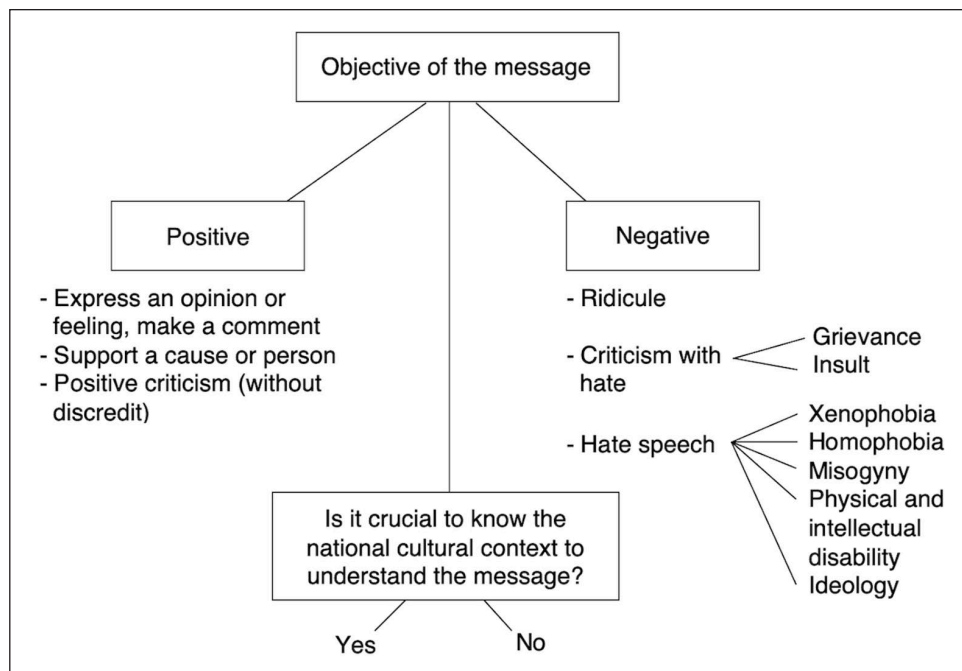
Objective of the message

Positive

- Express an opinion or feeling, make a comment
- Support a cause or person
- Positive criticism (without discredit)

Negative

- Ridicule
- Criticism with hate

Grievance
Insult

- Hate speech

Xenophobia
Homophobia
Misogyny
Physical and intellectual disability
Ideology

Is it crucial to know the national cultural context to understand the message?

Yes

No